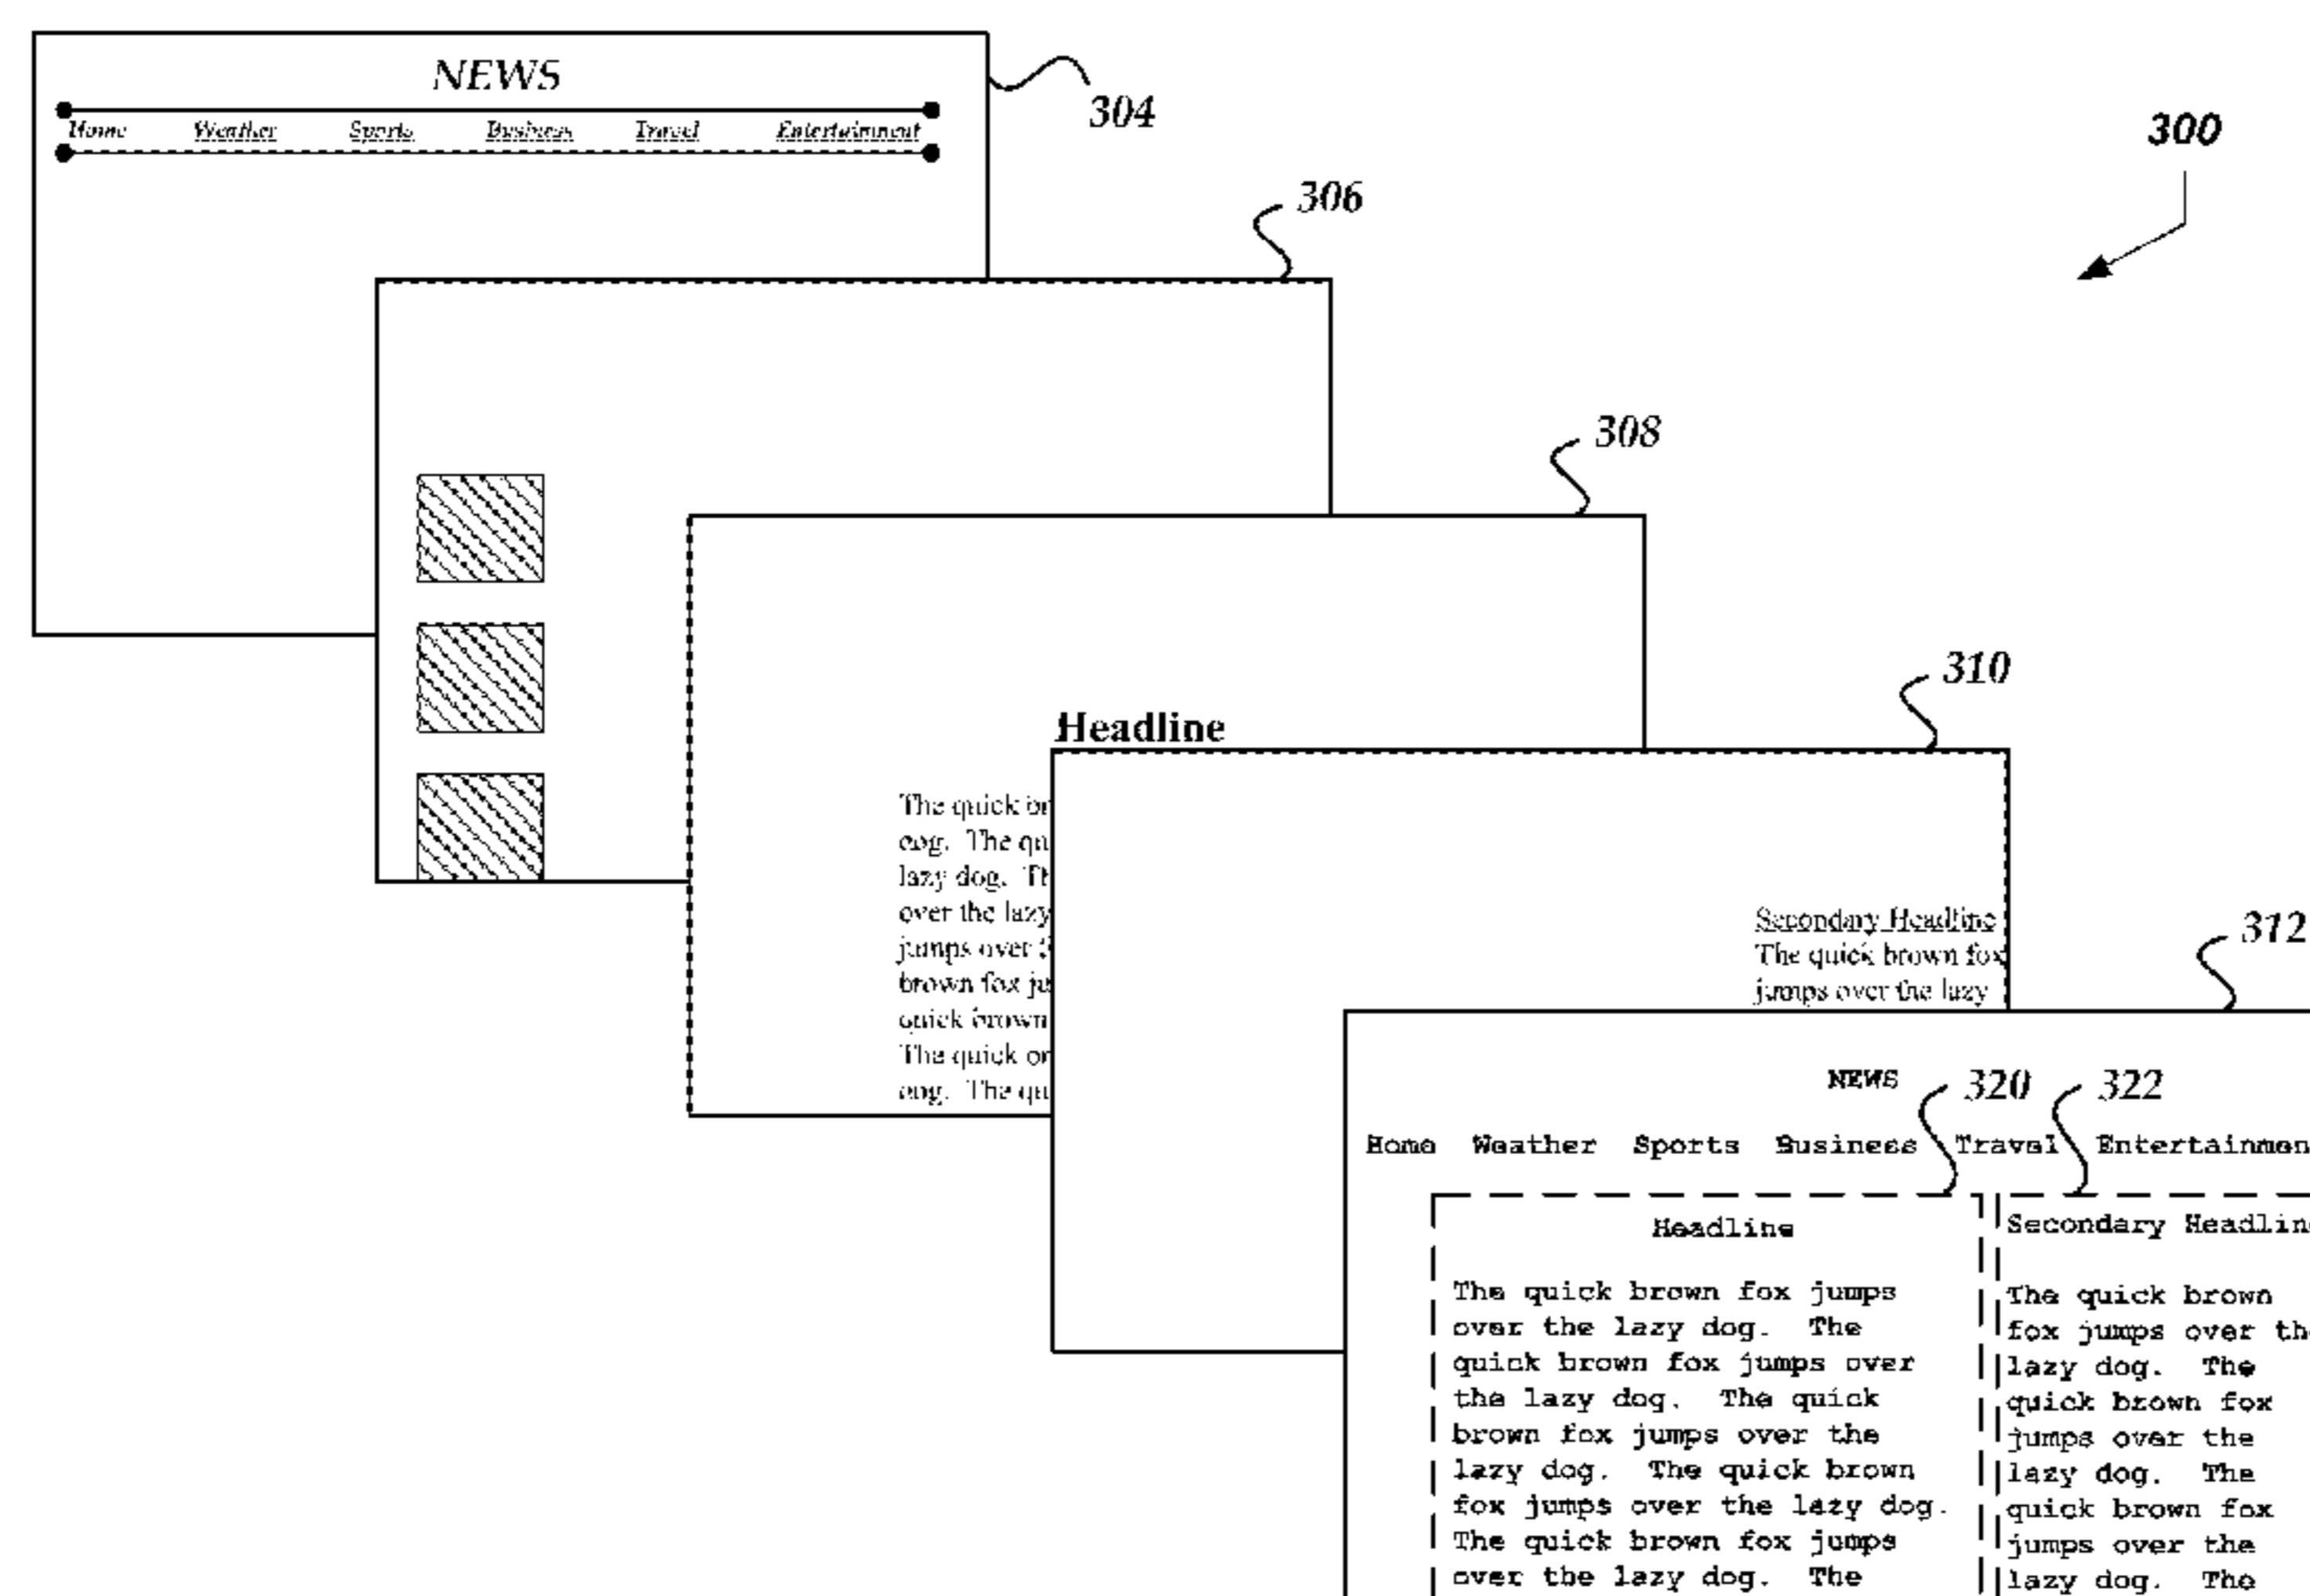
NEWS

Home Weather Sports Business Travel Entertainment

304

300

306

308

310

Headline

The quick br
dog. The qu
lazy dog. Th
over the lazy
jumps over
brown fox ju
quick brown
The quick br
dog. The qu

Secondary Headline
The quick brown fox
jumps over the lazy

312

NEWS

320

322

Home Weather Sports Business Travel Entertainmen

Headline

The quick brown fox jumps over the lazy dog. The quick brown fox jumps over the lazy dog. The quick brown fox jumps over the lazy dog. The quick brown fox jumps over the lazy dog. The quick brown fox jumps over the lazy dog. The

Secondary Headlin

The quick brown fox jumps over th lazy dog. The quick brown fox jumps over the lazy dog. The quick brown fox jumps over the lazy dog. The